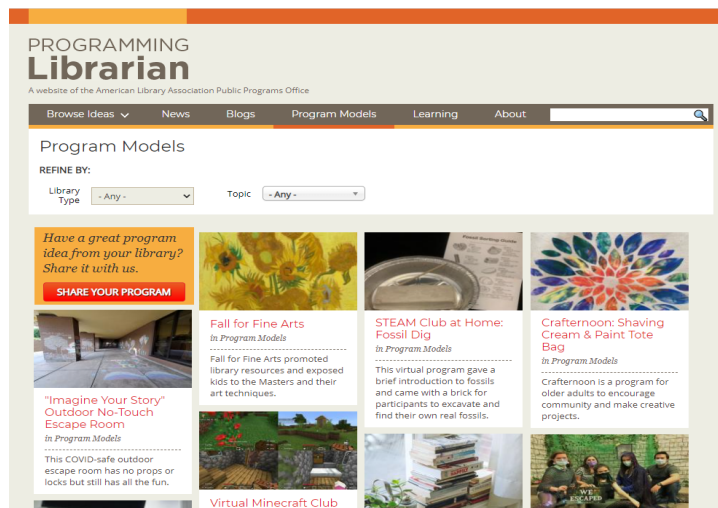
PROGRAMMING
Librarian
A website of the American Library Association Public Programs Office

Browse Ideas News Blogs Program Models Learning About

Program Models

REFINE BY:

Library Type - Any -

Topic - Any -

Have a great program idea from your library? Share it with us.

SHARE YOUR PROGRAM

"Imagine Your Story" Outdoor No-Touch Escape Room
in Program Models
This COVID-safe outdoor escape room has no props or locks but still has all the fun.

Fall for Fine Arts
in Program Models
Fall for Fine Arts promoted library resources and exposed kids to the Masters and their art techniques.

Virtual Minecraft Club

STEAM Club at Home: Fossil Dig
in Program Models
This virtual program gave a brief introduction to fossils and came with a brick for participants to excavate and find their own real fossils.

Crafternoon: Shaving Cream & Paint Tote Bag
in Program Models
Crafternoon is a program for older adults to encourage community and make creative projects.

WE ESCAPED